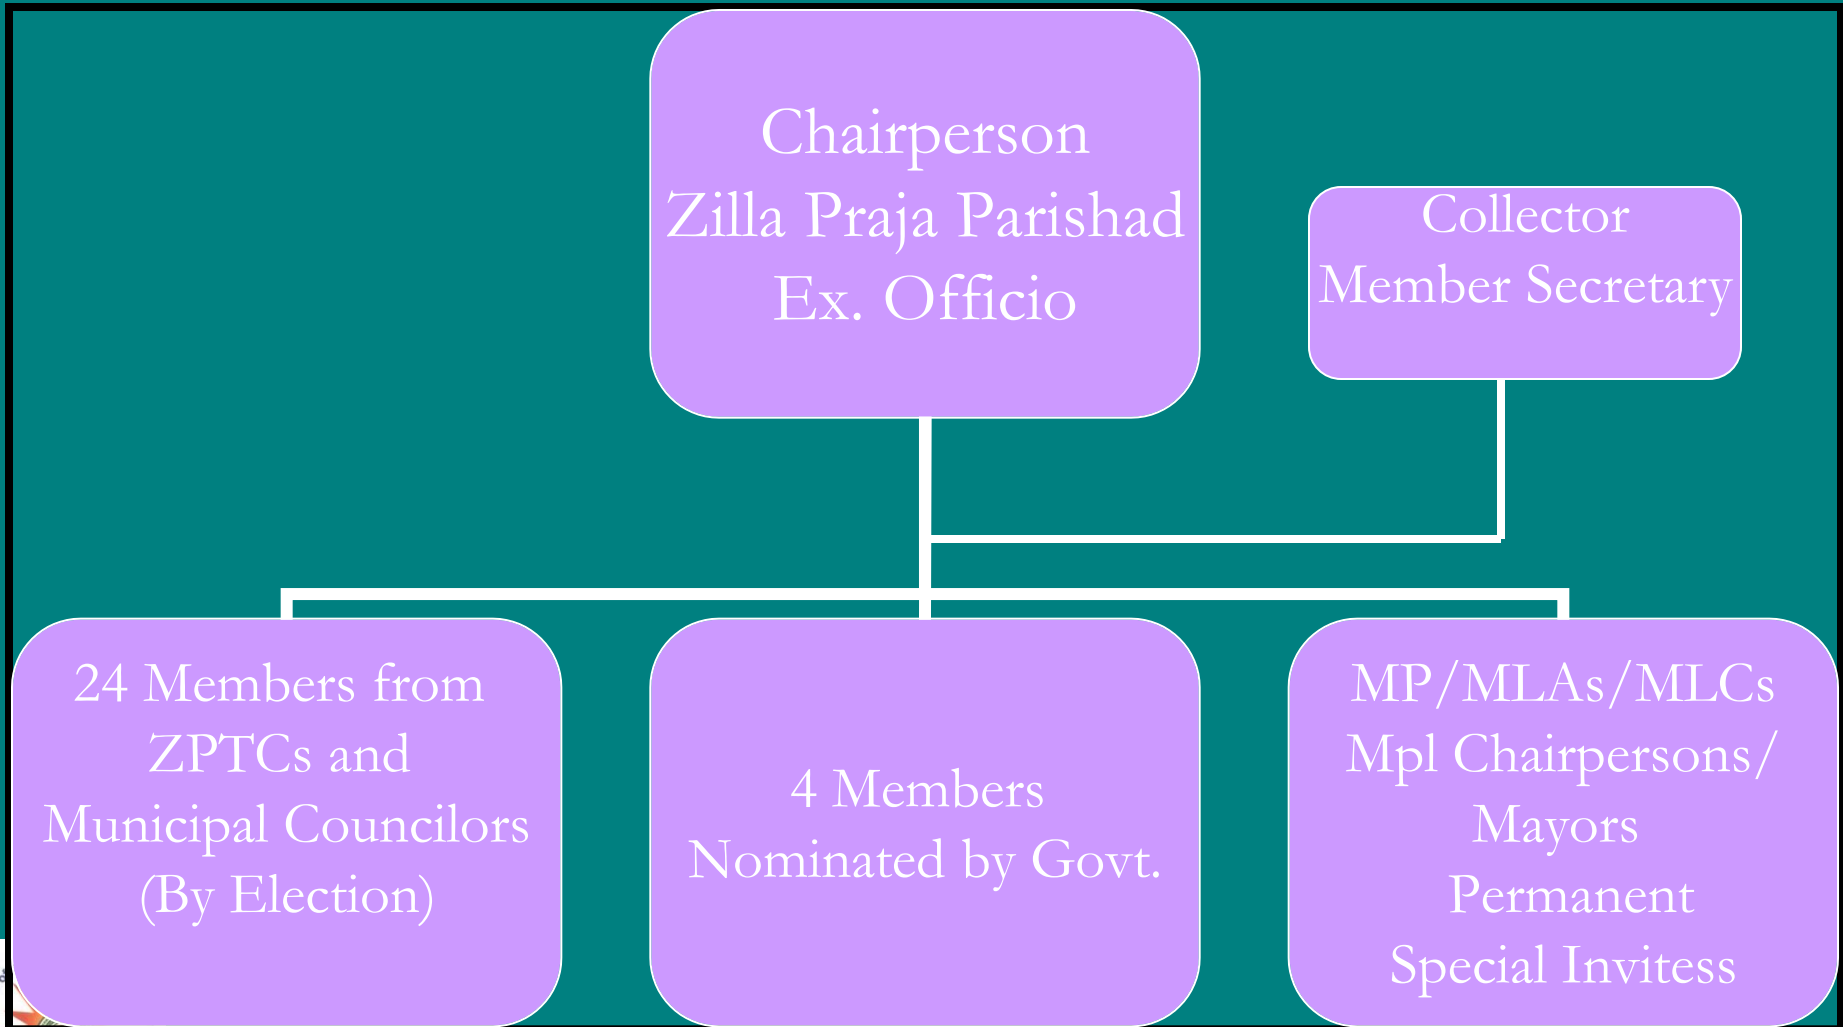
Chairperson
Zilla Praja Parishad
Ex. Officio

Collector
Member Secretary

24 Members from ZPTCs and Municipal Councilors (By Election)

4 Members
Nominated by Govt.

MP/MLAs/MLCs
Mpl Chairpersons/
Mayors
Permanent
Special Invitess